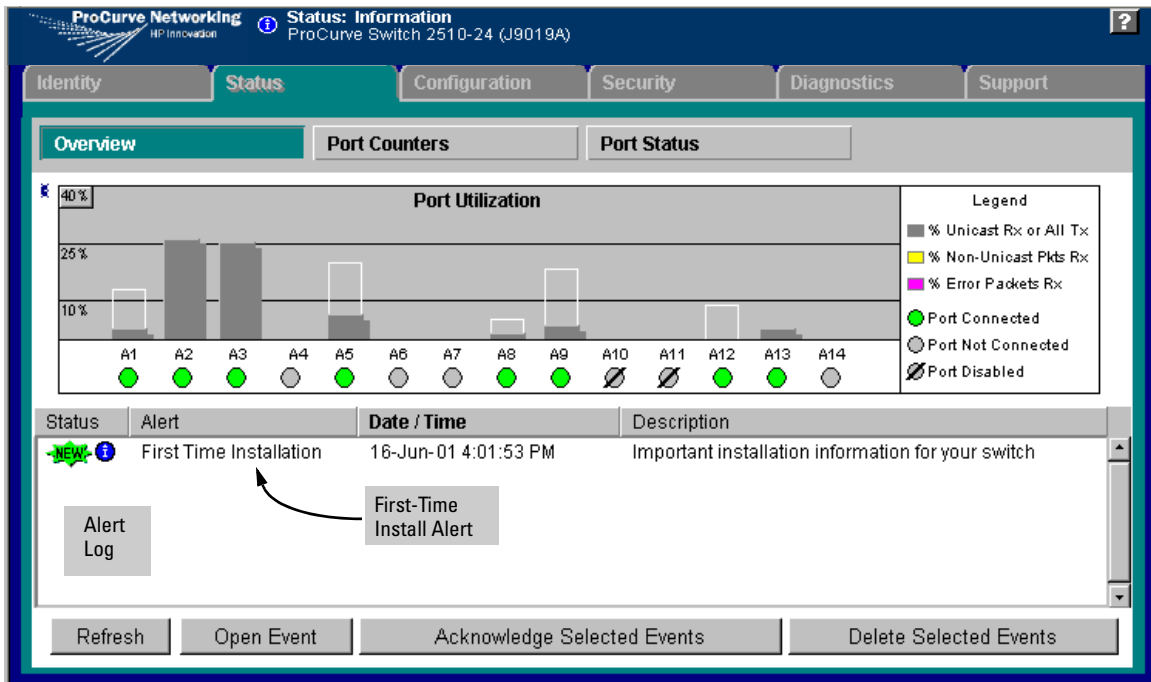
ProCurve Networking
HP Innovation

Status: Information
ProCurve Switch 2510-24 (J9019A)

?

Identity | Status | Configuration | Security | Diagnostics | Support

Overview | Port Counters | Port Status

40 %

Port Utilization

25 %

10 %

A1 A2 A3 A4 A5 A6 A7 A8 A9 A10 A11 A12 A13 A14

Legend
% Unicast Rx or All Tx
% Non-Unicast Pkts Rx
% Error Packets Rx
Port Connected
Port Not Connected
Port Disabled

| Status | Alert | Date / Time | Description |
|---|---|---|---|
| NEW | First Time Installation | 16-Jun-01 4:01:53 PM | Important installation information for your switch |

First-Time Install Alert

Alert Log

Refresh | Open Event | Acknowledge Selected Events | Delete Selected Events